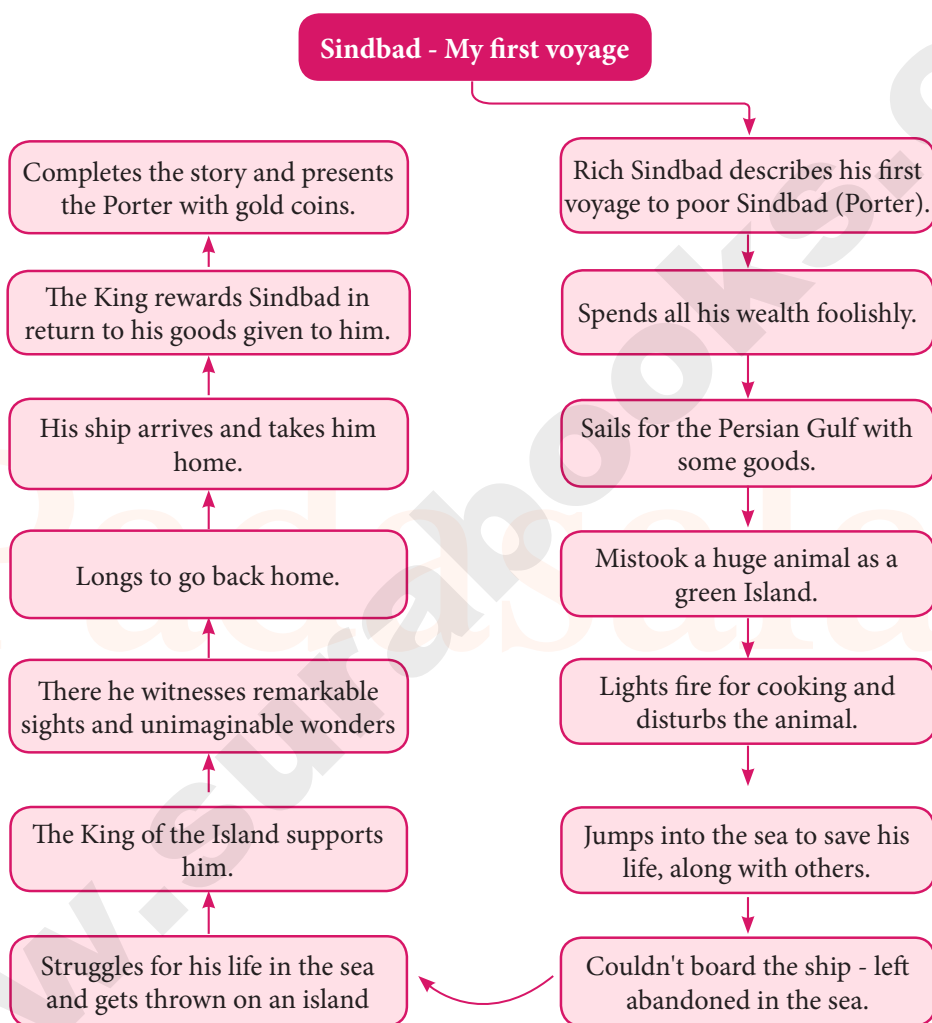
Sindbad - My first voyage

Rich Sindbad describes his first voyage to poor Sindbad (Porter).

Spends all his wealth foolishly.

Sails for the Persian Gulf with some goods.

Mistook a huge animal as a green Island.

Lights fire for cooking and disturbs the animal.

Jumps into the sea to save his life, along with others.

Couldn't board the ship - left abandoned in the sea.

Struggles for his life in the sea and gets thrown on an island

The King of the Island supports him.

There he witnesses remarkable sights and unimaginable wonders

Longs to go back home.

His ship arrives and takes him home.

The King rewards Sindbad in return to his goods given to him.

Completes the story and presents the Porter with gold coins.

www.surabooks.com Padasalai